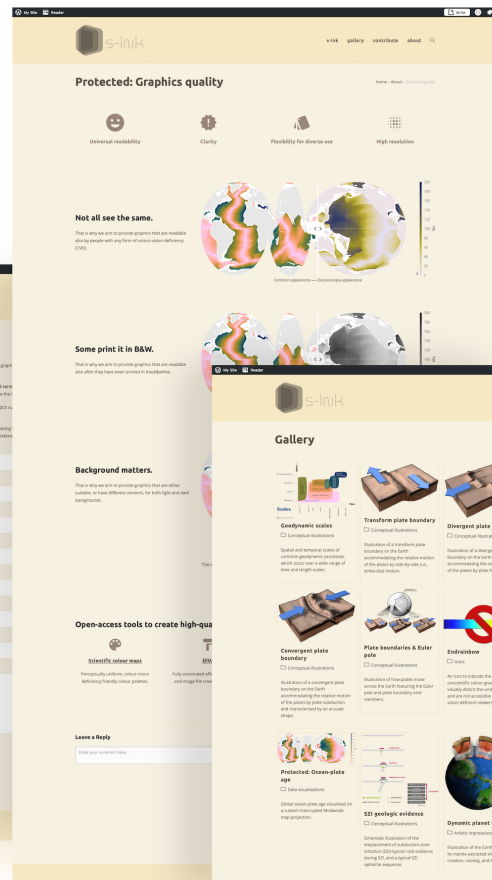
My Site Reader Write

s-ink

s-ink gallery contribute about

Protected: Graphics quality

Home » About » Graphics quality

Universal readability

Clarity

Flexibility for diverse use

High resolution

Not all see the same.

That is why we aim to provide graphics that are readable also by people with any form of colour vision deficiency (CVD).

Common appearance — Deuteranopia appearance

Some print it in B&W.

That is why we aim to provide graphics that are readable also after they have been printed in black&white.

Background matters.

That is why we aim to provide graphics that are either suitable, or have different versions, for both light and dark backgrounds.

Open-access tools to create high-qua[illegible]

Scientific colour maps

Perceptually uniform, colour-vision deficiency friendly colour palettes.

Fully automated eff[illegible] and image file crea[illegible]

Leave a Reply

Enter your comment here...

My Site Reader

s-ink

Gallery

Geodynamic scales

Conceptual illustrations

Spatial and temporal scales of common geodynamic processes, which occur over a wide range of time and length scales.

Transform plate boundary

Conceptual illustrations

Illustration of a transform plate boundary on the Earth accommodating the relative motion of the plates by side-by-side (i.e., strike-slip) motion.

Divergent plate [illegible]

Conceptual illustrations

Illustration of a divergent plate boundary on the Earth accommodating the re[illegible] of the plates by plate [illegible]

Convergent plate boundary

Conceptual illustrations

Illustration of a convergent plate boundary on the Earth accommodating the relative motion of the plates by plate subduction and characterised by an arcuate shape.

Plate boundaries & Euler pole

Conceptual illustrations

Illustration of how plates move across the Earth featuring the Euler pole and plate boundary end members.

Endrainbow

Icons

An icon to indicate the unscientific colour gra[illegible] visually distort the un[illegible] and are not accessible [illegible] vision deficient viewer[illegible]

Protected: Ocean-plate age

Data visualisations

Global ocean-plate age visualised on a custom interrupted Mollweide map projection.

SZI geologic evidence

Conceptual illustrations

Schematic illustration of the emplacement of subduction zone initiation (SZI)-typical rock evidence during SZI, and a typical SZI ophiolite sequence.

Dynamic planet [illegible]

Artistic impressions

Illustration of the Earth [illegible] its mantle extracted sh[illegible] creation, cooling, and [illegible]